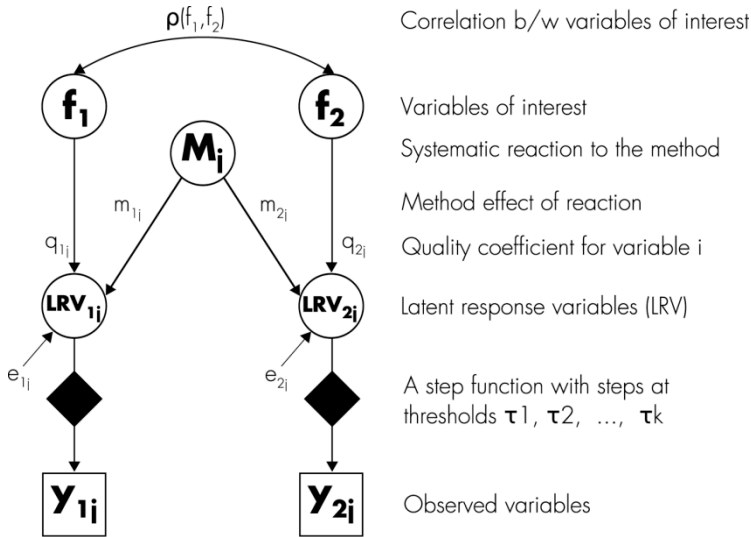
$\rho(f_1, f_2)$

Correlation b/w variables of interest

$f_1$

$f_2$

Variables of interest

$M_i$

Systematic reaction to the method

$m_{1i}$

$m_{2i}$

Method effect of reaction

$q_{1i}$

$q_{2i}$

Quality coefficient for variable i

$LRV_{1i}$

$LRV_{2i}$

Latent response variables (LRV)

$e_{1i}$

$e_{2i}$

A step function with steps at thresholds $\tau1$, $\tau2$, ..., $\tau k$

$y_{1i}$

$y_{2i}$

Observed variables